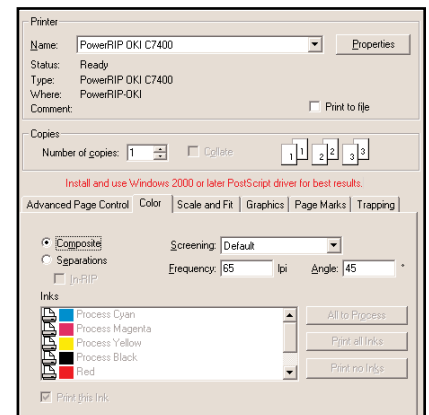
Printer

Name: PowerRIP OKI C7400 Properties

Status: Ready
Type: PowerRIP OKI C7400
Where: PowerRIP-OKI
Comment:

Print to file

Copies

Number of copies: 1 Collate

1 1 2 2 3 3

Install and use Windows 2000 or later PostScript driver for best results.

Advanced Page Control Color Scale and Fit Graphics Page Marks Trapping

Composite
Separations
In-RIP

Screening: Default
Frequency: 65 lpi Angle: 45 °

Inks

Process Cyan
Process Magenta
Process Yellow
Process Black
Red

All to Process
Print all Inks
Print no Inks

Print this Ink